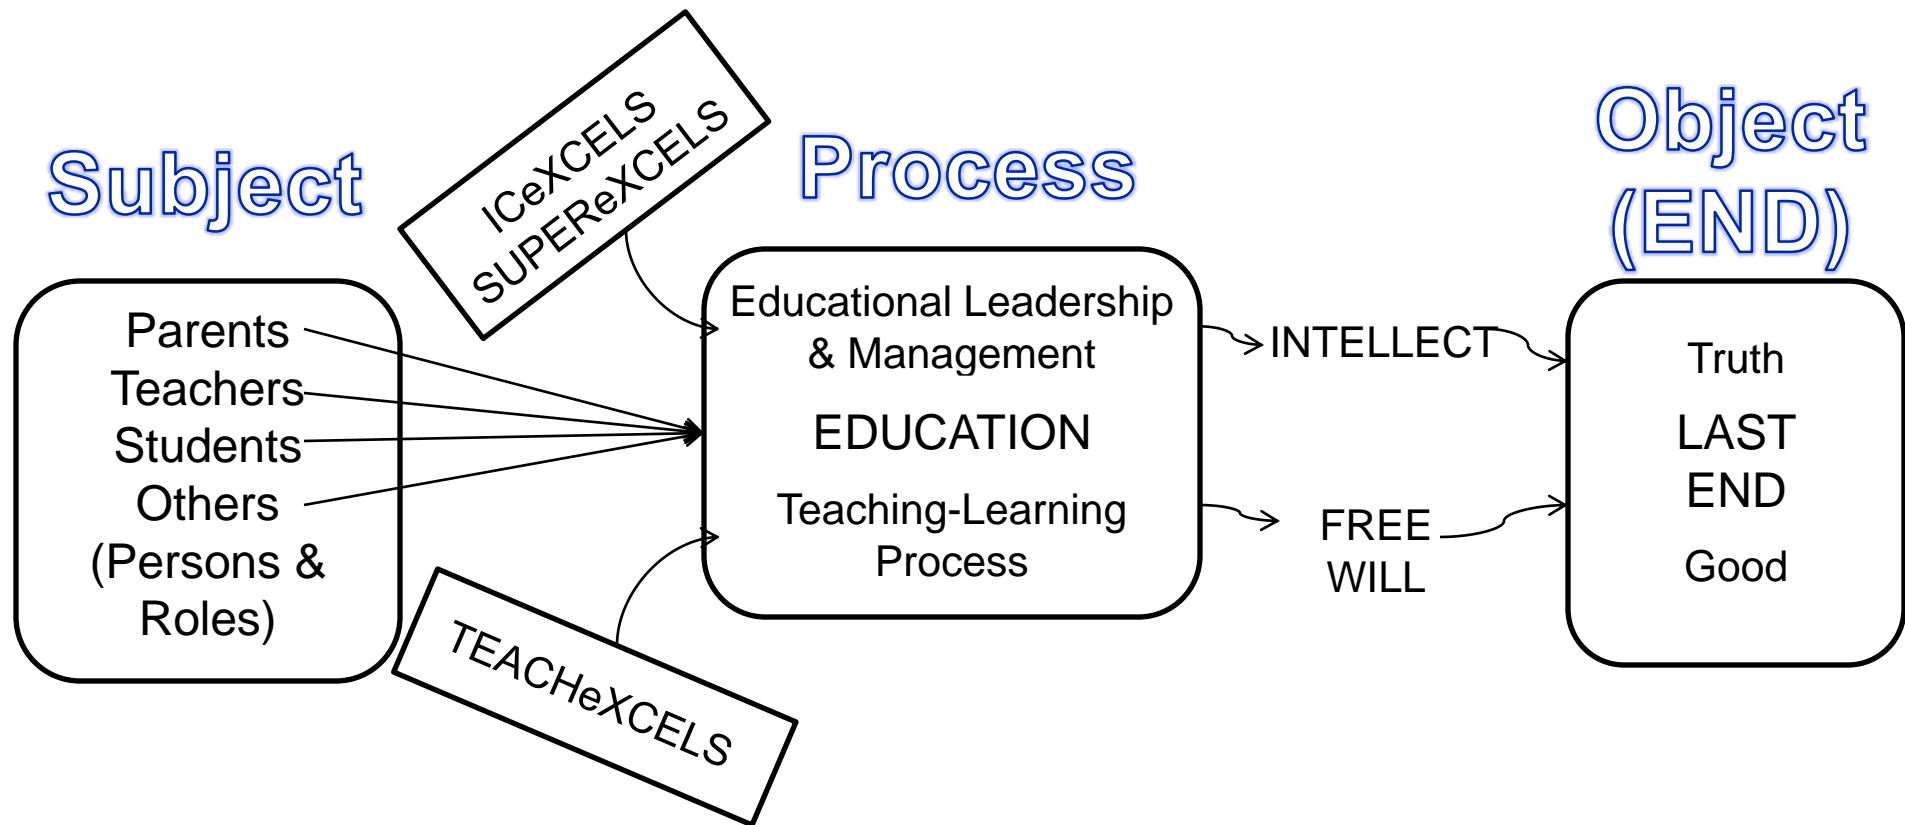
Subject

ICeXCELS
SUPEReXCELS

Process

Object
(END)

Parents
Teachers
Students
Others
(Persons &
Roles)

Educational Leadership
& Management

EDUCATION

Teaching-Learning
Process

INTELLECT

FREE
WILL

Truth

LAST
END

Good

TEACHeXCELS